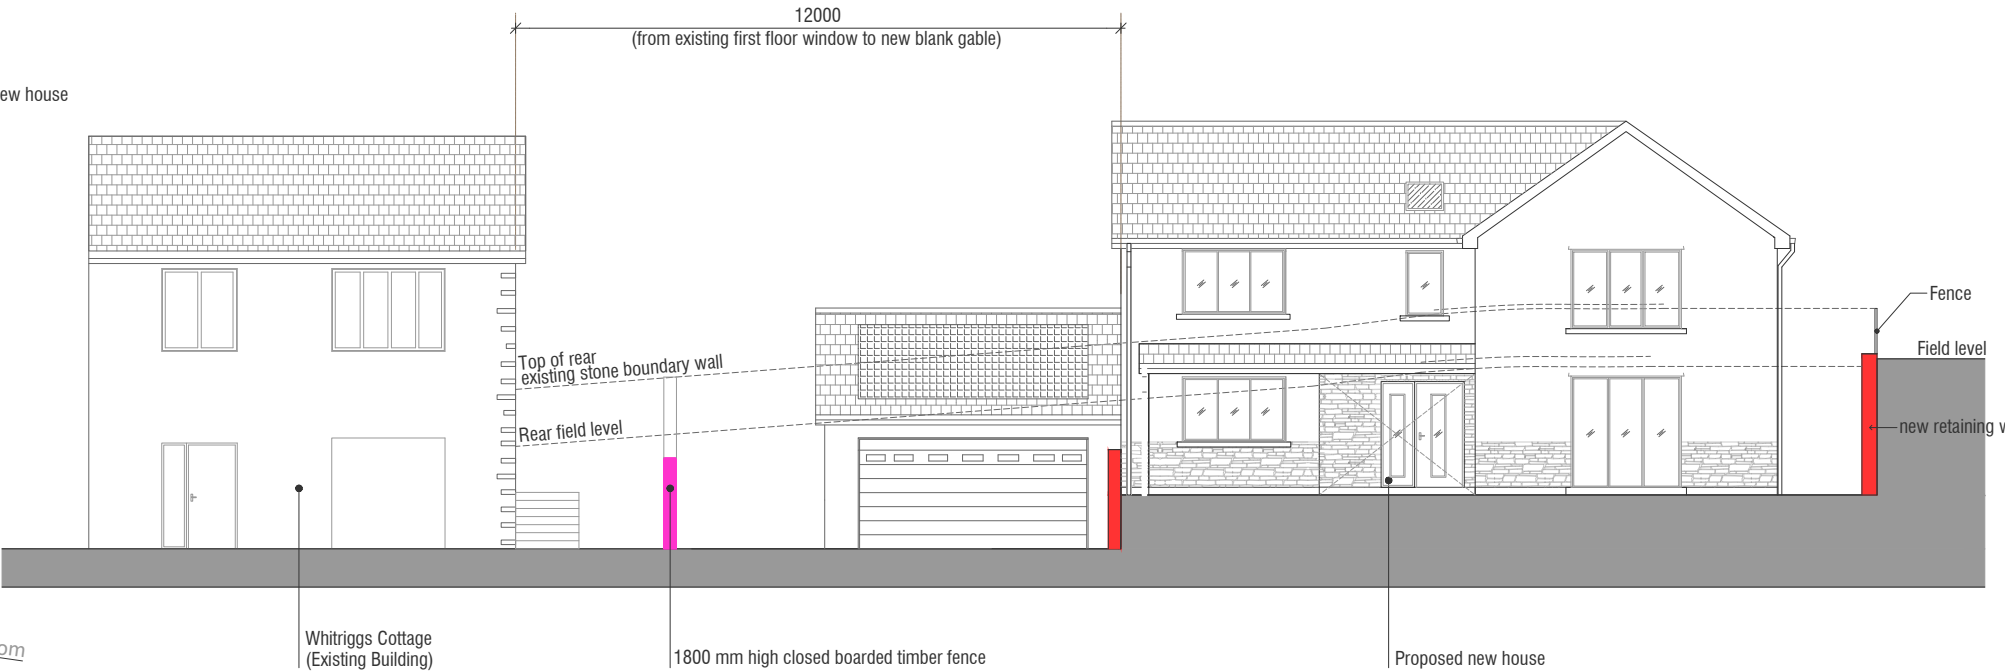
12000
(from existing first floor window to new blank gable)

ew house

Top of rear existing stone boundary wall

Rear field level

Fence

Field level

new retaining v

om

Whitriggs Cottage
(Existing Building)

1800 mm high closed boarded timber fence

Proposed new house